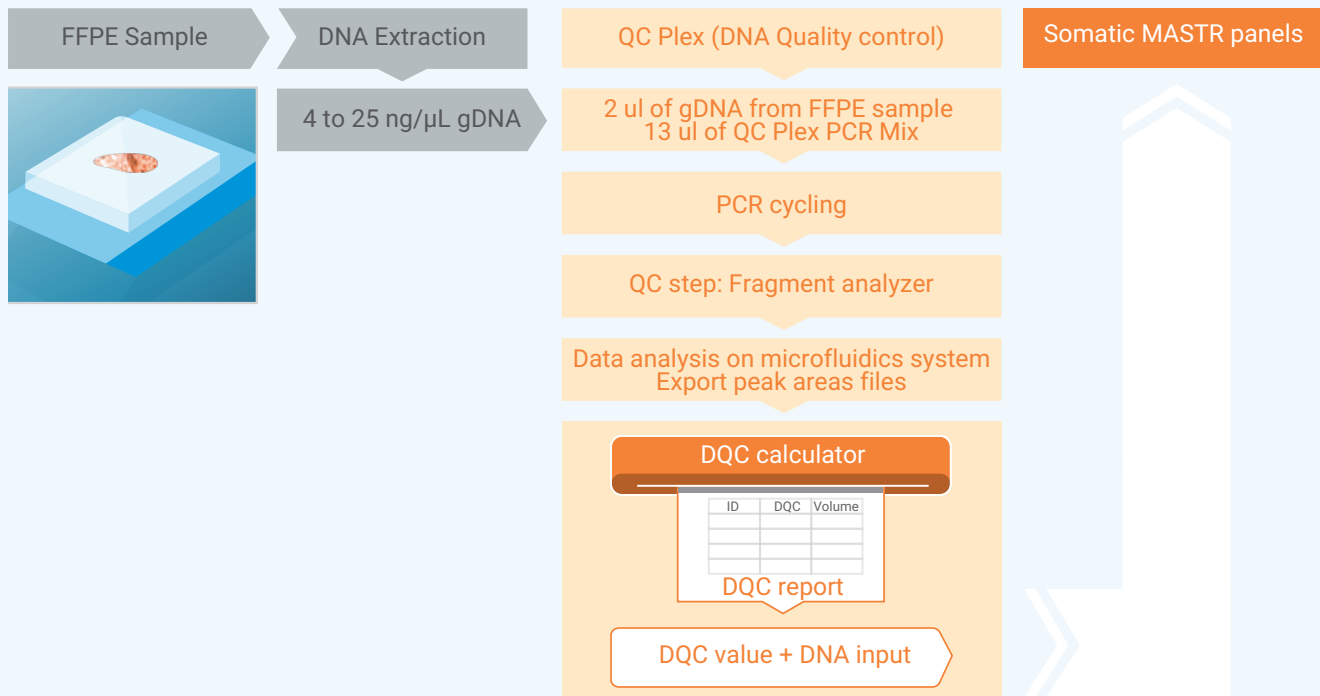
FFPE Sample

DNA Extraction

4 to 25 ng/µL gDNA

QC Plex (DNA Quality control)

2 ul of gDNA from FFPE sample
13 ul of QC Plex PCR Mix

PCR cycling

QC step: Fragment analyzer

Data analysis on microfluidics system
Export peak areas files

DQC calculator

| ID | DQC | Volume |
|---|---|---|
| | | |
| | | |
| | | |
| | | |

DQC report

DQC value + DNA input

Somatic MASTR panels